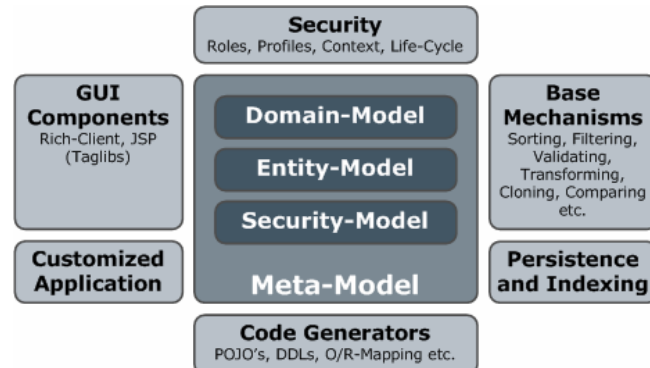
Security
Roles, Profiles, Context, Life-Cycle

GUI Components
Rich-Client, JSP (Taglibs)

Domain-Model

Entity-Model

Security-Model

Meta-Model

Base Mechanisms
Sorting, Filtering, Validating, Transforming, Cloning, Comparing etc.

Customized Application

Persistence and Indexing

Code Generators
POJO's, DDLs, O/R-Mapping etc.